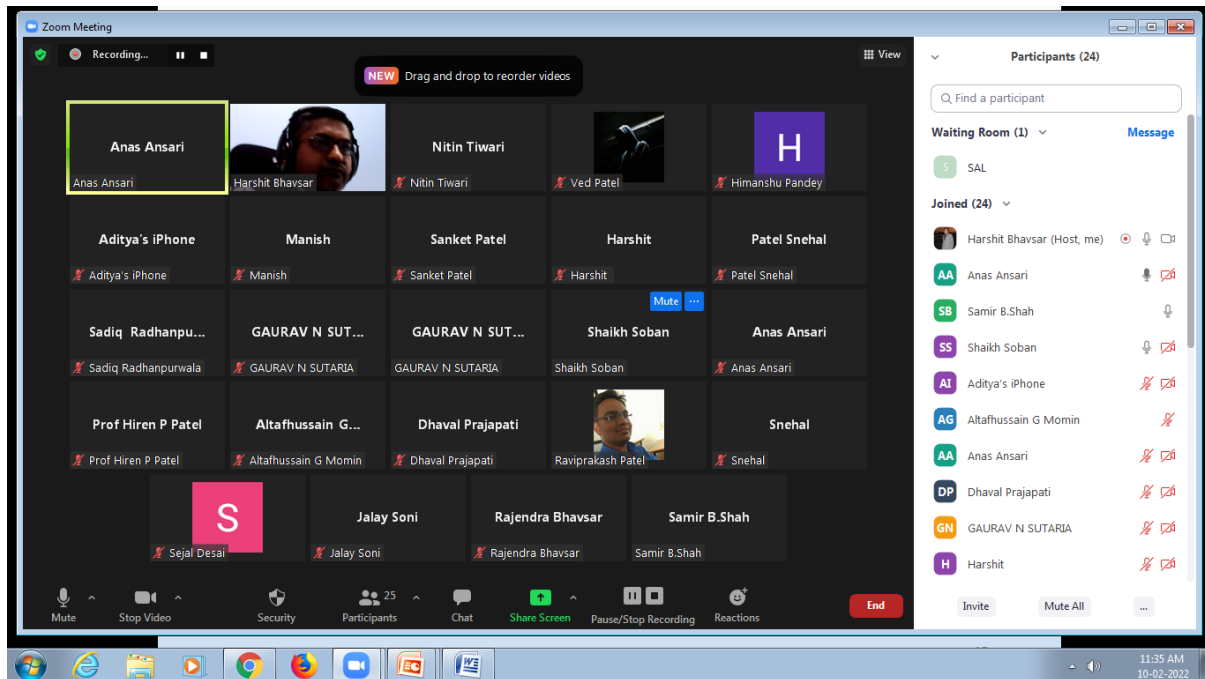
Zoom Meeting

Recording...

View

NEW Drag and drop to reorder videos

Anas Ansari
Anas Ansari

Harshit Bhavsar

Nitin Tiwari
Nitin Tiwari

Ved Patel

H
Himanshu Pandey

Aditya's iPhone
Aditya's iPhone

Manish
Manish

Sanket Patel
Sanket Patel

Harshit
Harshit

Patel Snehal
Patel Snehal

Sadiq Radhanpu...
Sadiq Radhanpurwala

GAURAV N SUT...
GAURAV N SUTARIA

GAURAV N SUT...
GAURAV N SUTARIA

Mute ...
Shaikh Soban
Shaikh Soban

Anas Ansari
Anas Ansari

Prof Hiren P Patel
Prof Hiren P Patel

Altafhussain G...
Altafhussain G Momin

Dhaval Prajapati
Dhaval Prajapati

Raviprakash Patel

Snehal
Snehal

S
Sejal Desai

Jalay Soni
Jalay Soni

Rajendra Bhavsar
Rajendra Bhavsar

Samir B.Shah
Samir B.Shah

Mute
Stop Video
Security
25
Participants
Chat
Share Screen
Pause/Stop Recording
Reactions
End

Participants (24)

Find a participant

Waiting Room (1)
Message

S SAL

Joined (24)

Harshit Bhavsar (Host, me)
AA Anas Ansari
SB Samir B.Shah
SS Shaikh Soban
AI Aditya's iPhone
AG Altafhussain G Momin
AA Anas Ansari
DP Dhaval Prajapati
GN GAURAV N SUTARIA
H Harshit

Invite
Mute All
...

11:35 AM
10-02-2022